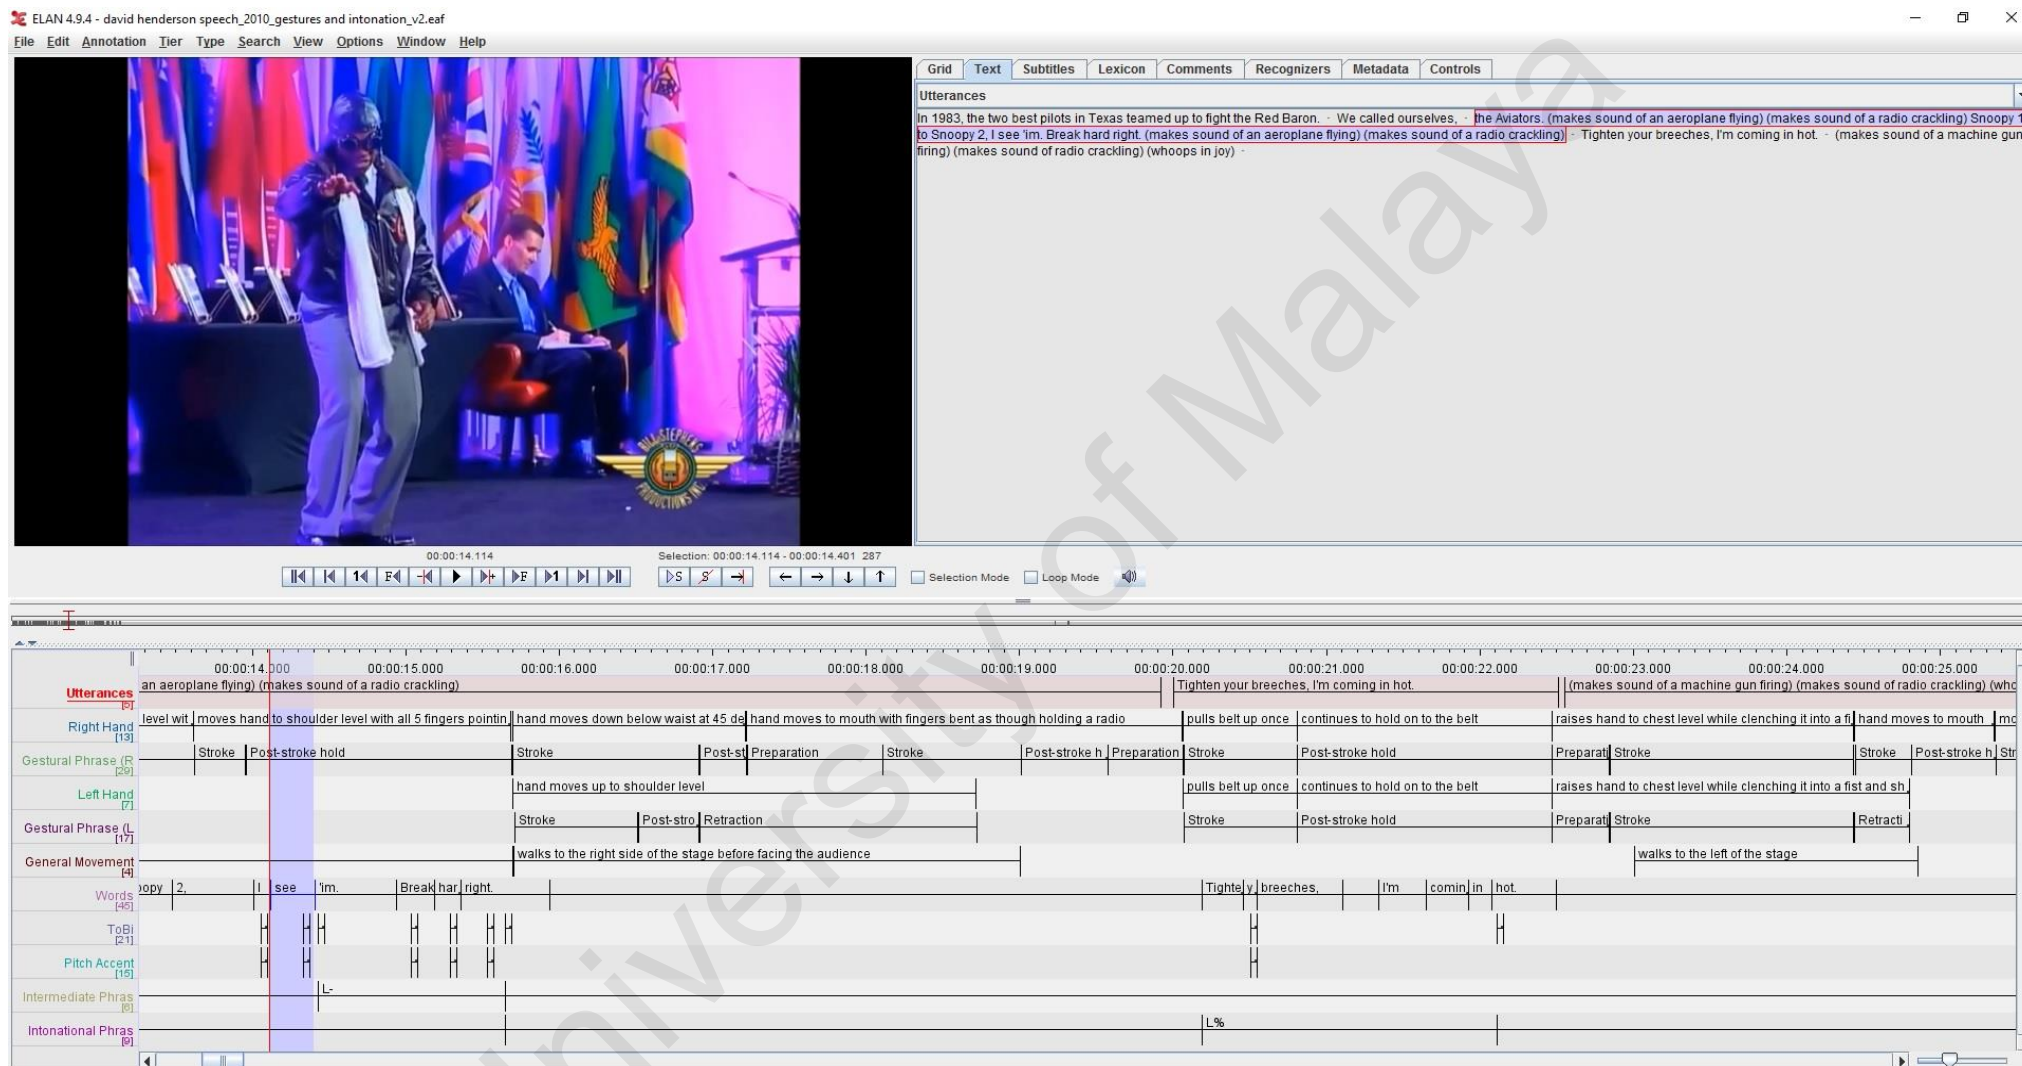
ELAN 4.9.4 - david henderson speech_2010_gestures and intonation_v2.eaf

File Edit Annotation Tier Type Search View Options Window Help

Grid Text Subtitles Lexicon Comments Recognizers Metadata Controls

Utterances

In 1983, the two best pilots in Texas teamed up to fight the Red Baron. · We called ourselves, · the Aviators. (makes sound of an aeroplane flying) (makes sound of a radio crackling) Snoopy 1 to Snoopy 2, I see 'im. Break hard right. (makes sound of an aeroplane flying) (makes sound of a radio crackling) · Tighten your breeches, I'm coming in hot. · (makes sound of a machine gun firing) (makes sound of radio crackling) (whoops in joy) ·

00:00:14.114

Selection: 00:00:14.114 - 00:00:14.401 287

Selection Mode Loop Mode

00:00:14.000 00:00:15.000 00:00:16.000 00:00:17.000 00:00:18.000 00:00:19.000 00:00:20.000 00:00:21.000 00:00:22.000 00:00:23.000 00:00:24.000 00:00:25.000

Utterances [5] | an aeroplane flying) (makes sound of a radio crackling) | Tighten your breeches, I'm coming in hot. | (makes sound of a machine gun firing) (makes sound of radio crackling) (whc

Right Hand [13] | level wit | moves hand to shoulder level with all 5 fingers pointin | hand moves down below waist at 45 de | hand moves to mouth with fingers bent as though holding a radio | pulls belt up once | continues to hold on to the belt | raises hand to chest level while clenching it into a fi | hand moves to mouth | mc

Gestural Phrase (R [29] | Stroke | Post-stroke hold | Stroke | Post-st | Preparation | Stroke | Post-stroke h | Preparation | Stroke | Post-stroke hold | Preparati | Stroke | Stroke | Post-stroke h | Str

Left Hand [7] | hand moves up to shoulder level | pulls belt up once | continues to hold on to the belt | raises hand to chest level while clenching it into a fist and sh

Gestural Phrase (L [17] | Stroke | Post-stro | Retraction | Stroke | Post-stroke hold | Preparati | Stroke | Retracti

General Movement [4] | walks to the right side of the stage before facing the audience | walks to the left of the stage

Words [46] | oopy | 2, | I | see | 'im. | Break | har | right. | Tighte | y | breeches, | I'm | comin | in | hot.

ToBi [21]

Pitch Accent [15]

Intermediate Phras [6] | L-

Intonational Phras [9] | L%